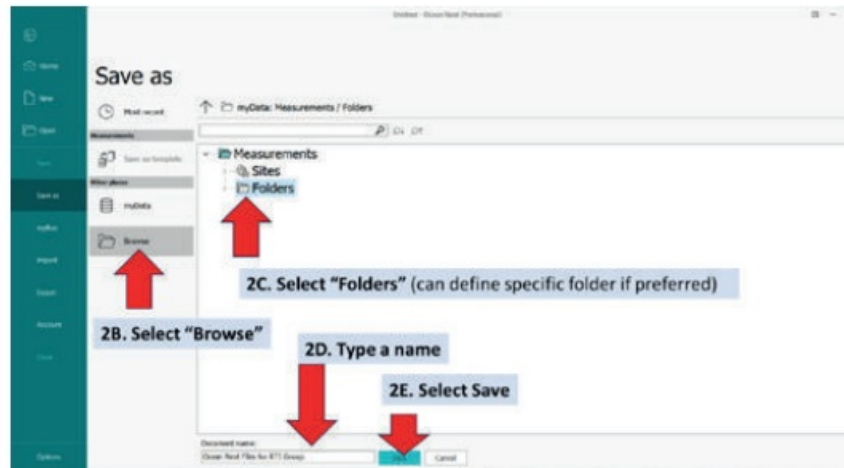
Untitled - Ocean Next (Professional)

Home

New

Open

Save

Save as

myBox

Import

Export

Account

Close

Options

Save as

Most recent

Measurements

Save as template

Other places

myData

Browse

myData: Measurements / Folders

Measurements

Sites

Folders

2C. Select "Folders" (can define specific folder if preferred)

2B. Select "Browse"

2D. Type a name

2E. Select Save

Document name:

Ocean Next Files for RTI Group

Save

Cancel